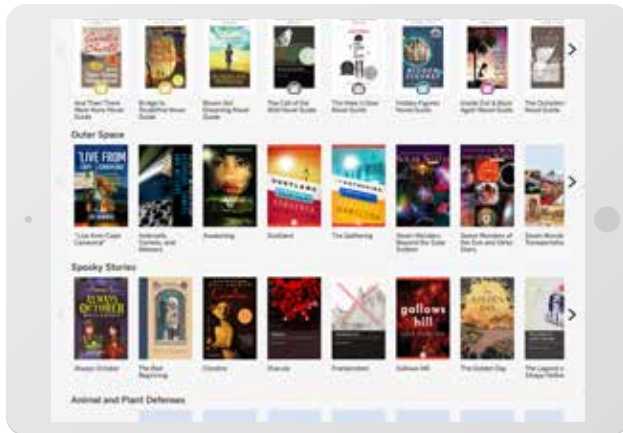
And Then There Were None Novel Guide

Bridge to Terabithia Novel Guide

Brown Girl Dreaming Novel Guide

The Call of the Wild Novel Guide

The Hate U Give Novel Guide

Hidden Figures Novel Guide

Inside Out & Back Again Novel Guide

The Outsiders Novel Guide

Outer Space

"Live from Cape Canaveral"

Asteroids, Comets, and Meteors

Awakening

Dustland

The Gathering

Seven Wonders Beyond the Solar System

Seven Wonders of the Sun and Other Stars

Seven Wonders of Transportation

Spooky Stories

Always October

The Bad Beginning

Coraline

Dracula

Frankenstein

Gallows Hill

The Golden Day

The Legend of Sleepy Hollow

Animal and Plant Defenses